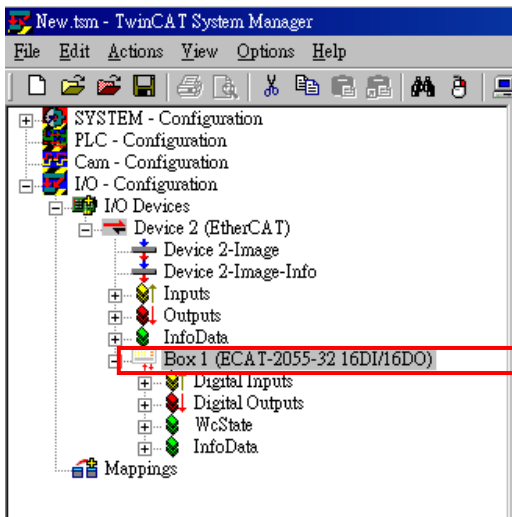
New.tsm - TwinCAT System Manager

File Edit Actions View Options Help

SYSTEM - Configuration
PLC - Configuration
Cam - Configuration
I/O - Configuration
I/O Devices
Device 2 (EtherCAT)
Device 2-Image
Device 2-Image-Info
Inputs
Outputs
InfoData
Box 1 (ECAT-2055-32 16DI/16DO)
Digital Inputs
Digital Outputs
WcState
InfoData
Mappings